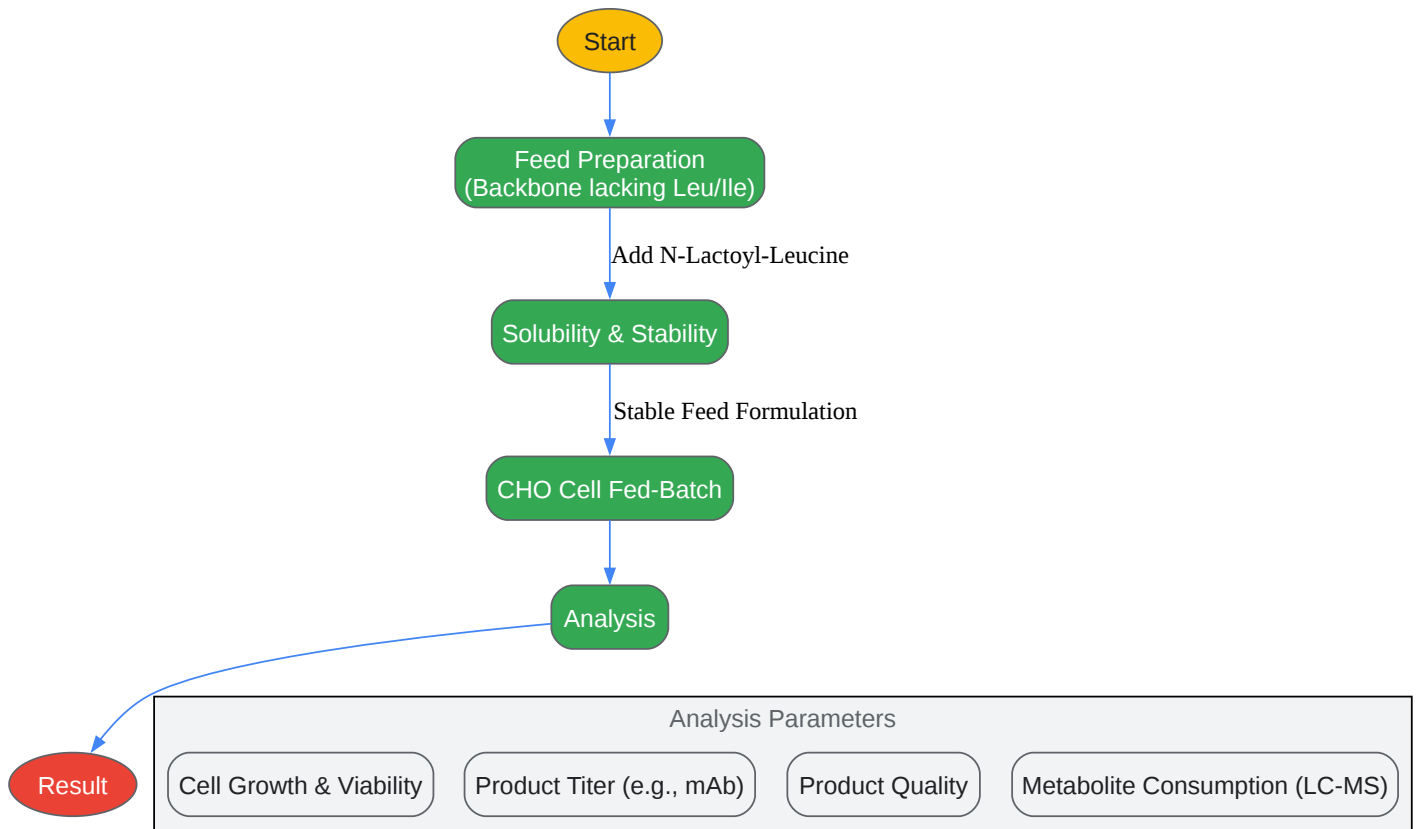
Start

Feed Preparation
(Backbone lacking Leu/Ile)

Add N-Lactoyl-Leucine

Solubility & Stability

Stable Feed Formulation

CHO Cell Fed-Batch

Analysis

Result

Analysis Parameters

Cell Growth & Viability

Product Titer (e.g., mAb)

Product Quality

Metabolite Consumption (LC-MS)